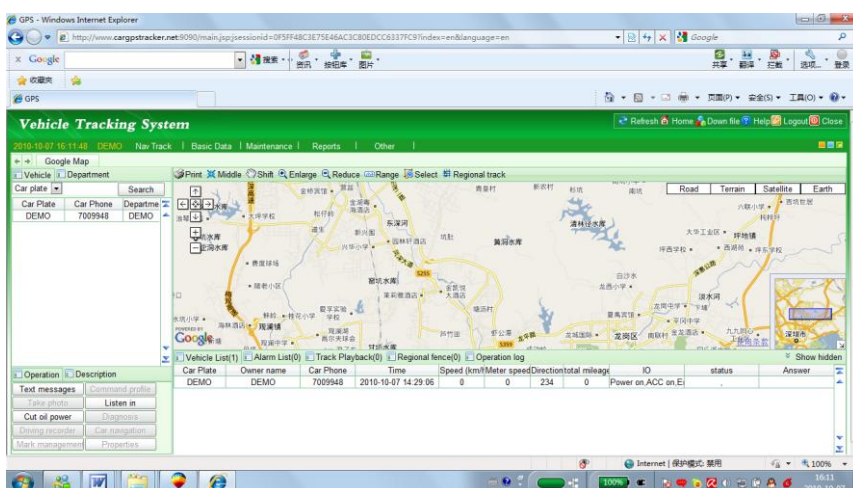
GPS - Windows Internet Explorer

http://www.cargpstracker.net:9090/main.jsp;jsessionid=0F5FF48C3E75E46AC3CB0EDCC6337FC9?index=en&language=en

Google

Google

搜索 · 资讯 · 按钮库 · 图片 ·

共享 · 翻译 · 拦截 · 选项 · 登录

收藏夹

GPS

页面(P) · 安全(S) · 工具(O) ·

Vehicle Tracking System

Refresh Home Down file Help Logout Close

2010-10-07 16:11:48 DEMO Nav Track | Basic Data | Maintenance | Reports | Other |

Google Map

Vehicle Department

Car plate Search

| Car Plate | Car Phone | Departme |
|---|---|---|
| DEMO | 7009948 | DEMO |

Print Middle Shift Enlarge Reduce Range Select Regional track

Road Terrain Satellite Earth

Google

Vehicle List(1) Alarm List(0) Track Playback(0) Regional fence(0) Operation log

Show hidden

| Car Plate | Owner name | Car Phone | Time | Speed (km/h) | Meter speed | Direction | total mileage | IO | status | Answer |
|---|---|---|---|---|---|---|---|---|---|---|
| DEMO | DEMO | 7009948 | 2010-10-07 14:29:06 | 0 | 0 | 234 | 0 | Power on,ACC on,E | . | |

Operation Description

Text messages Command profile
Take photo Listen in
Cut oil power Diagnosis
Driving recorder Car navigation
Mark management Properties

Internet | 保护模式: 禁用

100%

16:11